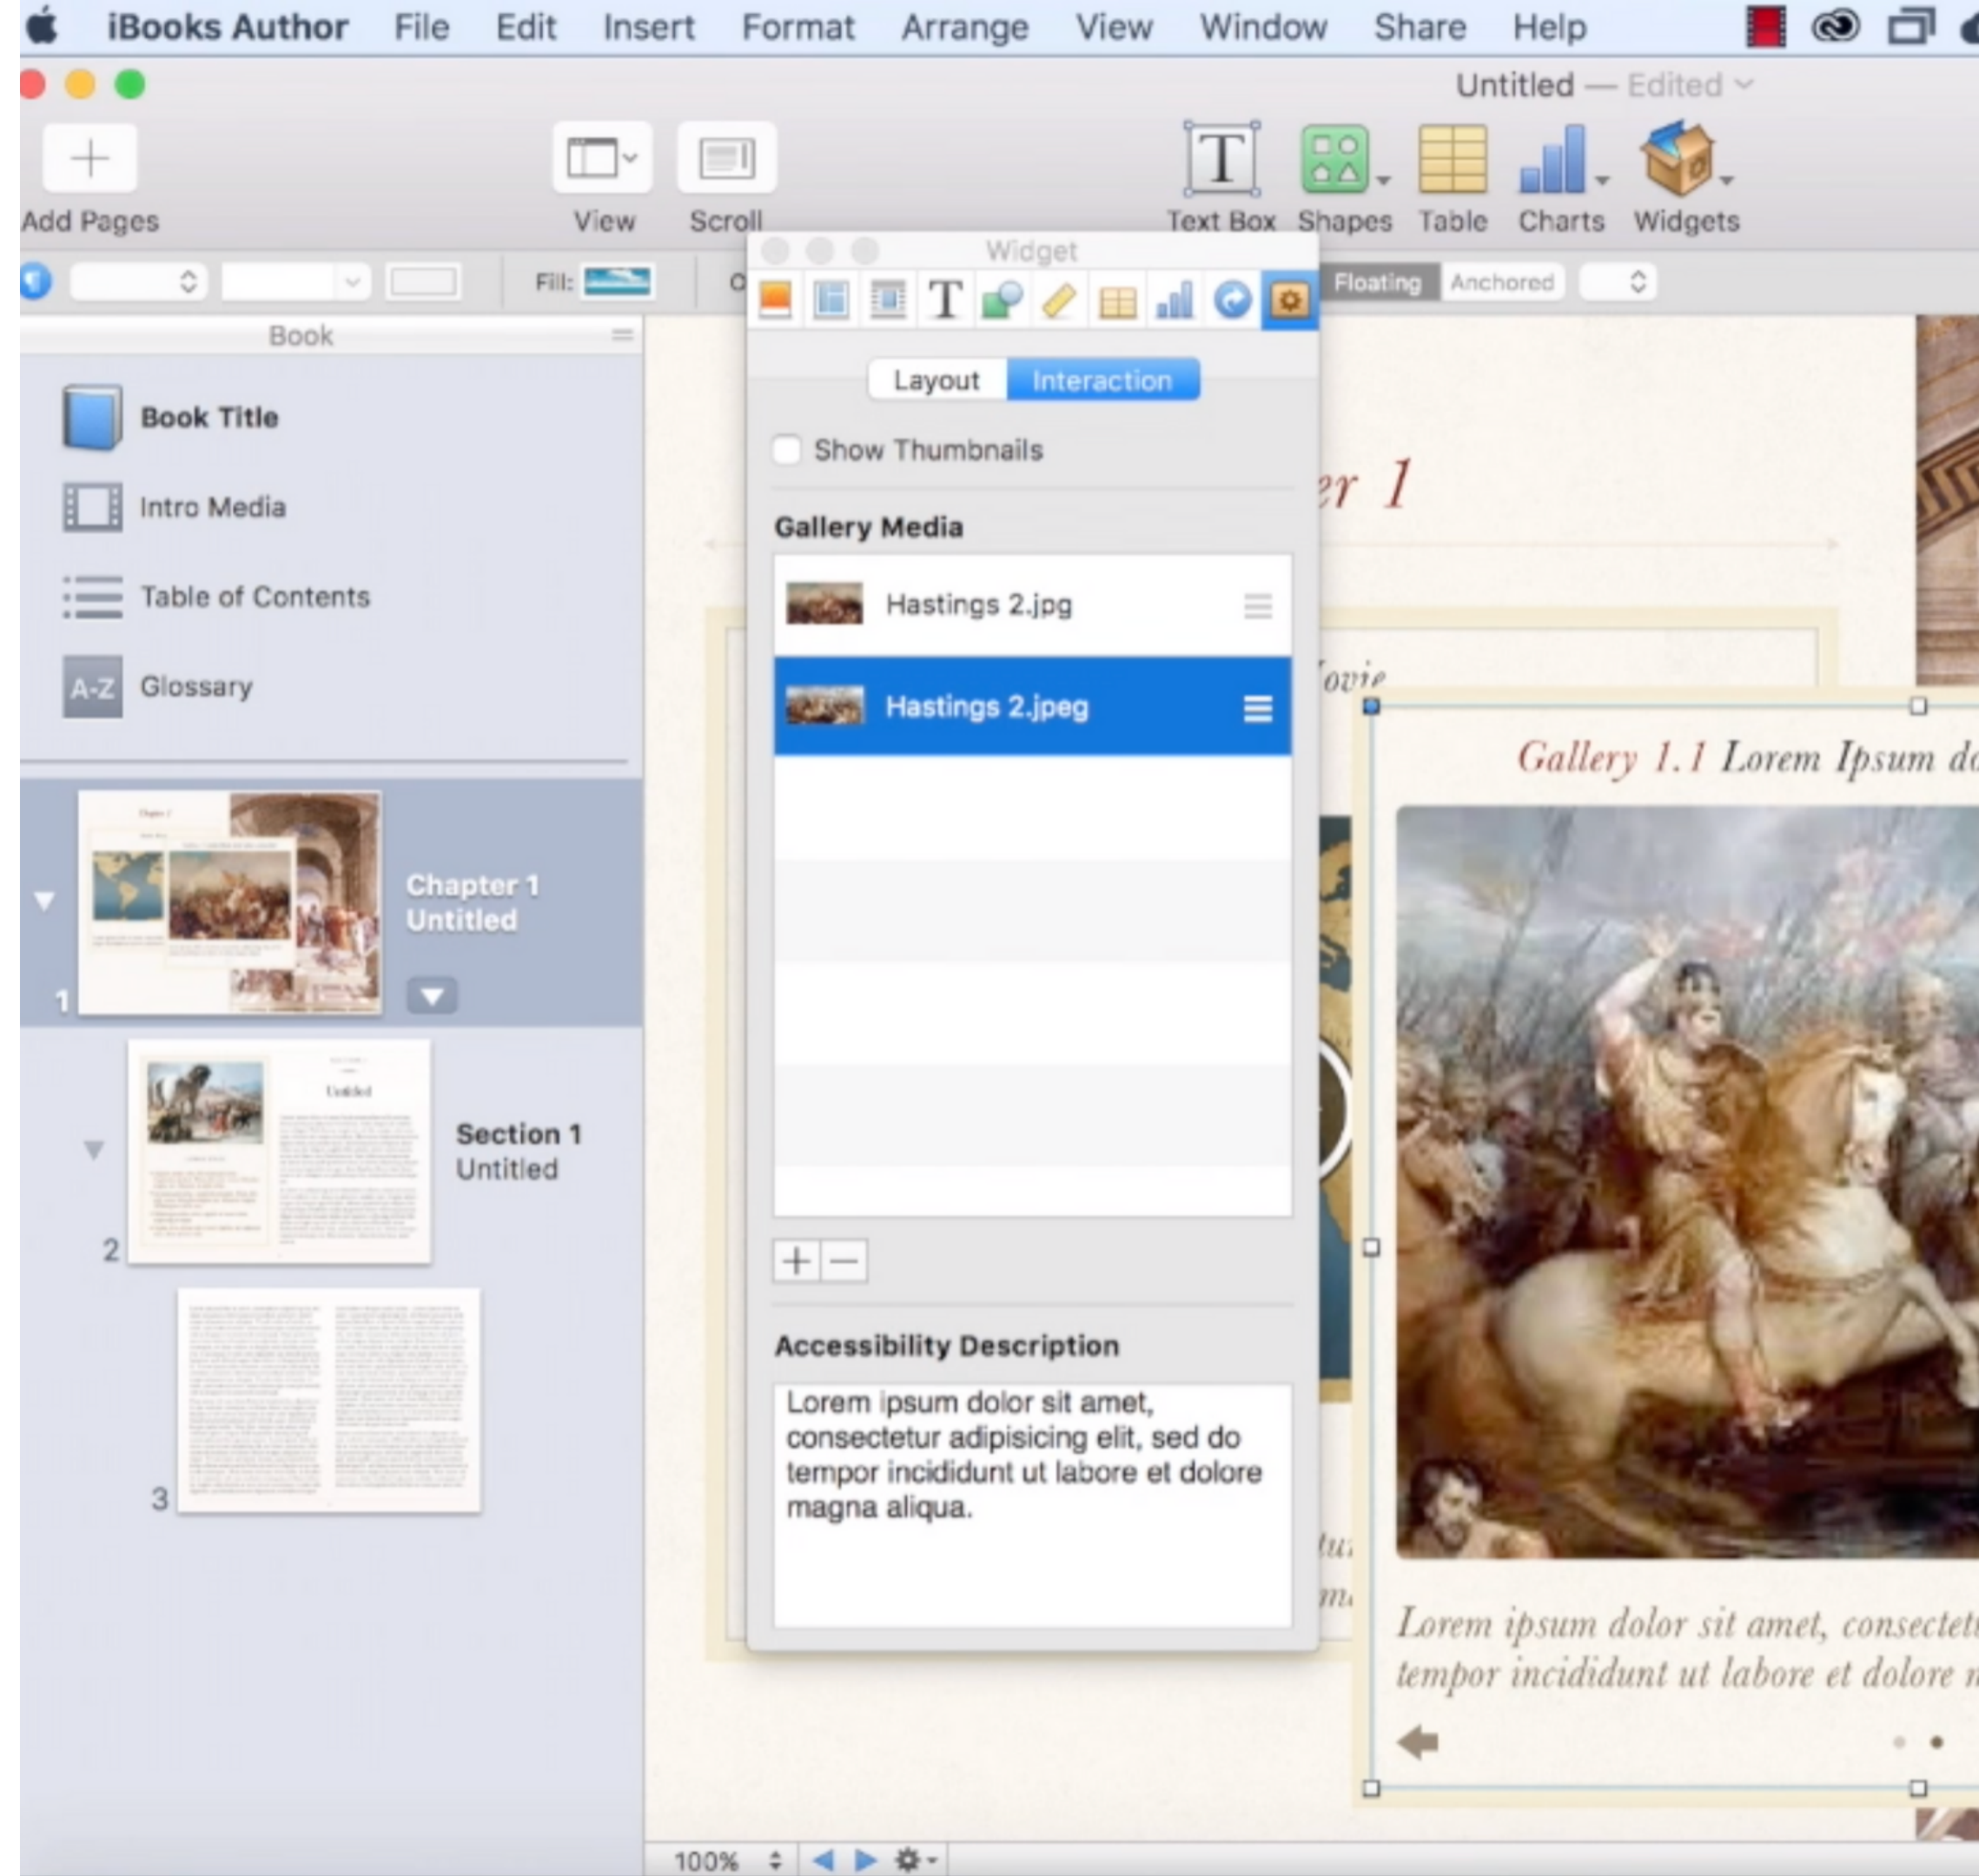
iBooks Author File Edit Insert Format Arrange View Window Share Help

Untitled — Edited

Add Pages View Scroll Text Box Shapes Table Charts Widgets

Fill:

Floating Anchored

Book

Book Title
Intro Media
Table of Contents
A-Z Glossary

1 Chapter 1 Untitled

2 Section 1 Untitled

3

Widget

Layout Interaction

Show Thumbnails

Gallery Media

Hastings 2.jpg
Hastings 2.jpeg

+ −

Accessibility Description

Lorem ipsum dolor sit amet, consectetur adipisicing elit, sed do tempor incididunt ut labore et dolore magna aliqua.

er 1

ovie

Gallery 1.1 Lorem Ipsum d

Lorem ipsum dolor sit amet, consectet tempor incididunt ut labore et dolore

100%